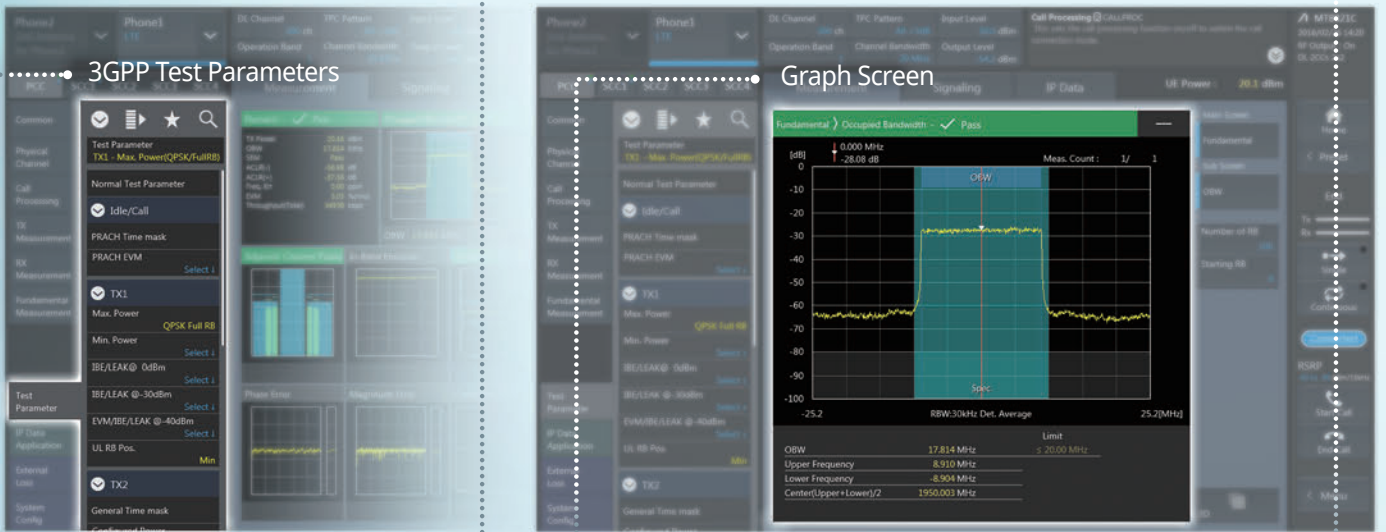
3GPP Test Parameters

Phone2

Phone1
LTE

DL Channel

TPC Pattern

Input Level

Operation Band

Channel Bandwidth

Output Level

PCC
SCC1
SCC2
SCC3
SCC4

Measurement

Signaling

Common

Physical Channel

Call Processing

TX Measurement

RX Measurement

Fundamental Measurement

Test Parameter

IP Data Application

External Loss

System Config

Test Parameter
TX1 - Max. Power(QPSK/FullRB)

Normal Test Parameter

Idle/Call

PRACH Time mask

PRACH EVM

Select

TX1

Max. Power

QPSK Full RB

Min. Power

Select

IBE/LEAK@ 0dBm

Select

IBE/LEAK @-30dBm

Select

EVM/IBE/LEAK @-40dBm

Select

UL RB Pos.

Min

TX2

General Time mask

Graph Screen

Phone2

Phone1
LTE

DL Channel

TPC Pattern

Input Level

Operation Band

Channel Bandwidth

Output Level

Call Processing

Signaling

IP Data

UE Power

20.1 dBm

Fundamental 〉 Occupied Bandwidth - ✓ Pass

[dB]
0.000 MHz
-28.08 dB

Meas. Count : 1/ 1

0
-10
-20
-30
-40
-50
-60
-70
-80
-90
-100

OBW

Spec

-25.2

RBW:30kHz Det. Average

25.2[MHz]

| | | Limit |
|---|---|---|
| OBW | 17.814 MHz | ≤ 20.00 MHz |
| Upper Frequency | 8.910 MHz | |
| Lower Frequency | -8.904 MHz | |
| Center(Upper+Lower)/2 | 1950.003 MHz | |

Fundamental

OBW

Number of RB

Starting RB

Common

Physical Channel

Call Processing

TX Measurement

RX Measurement

Fundamental Measurement

Test Parameter

IP Data Application

External Loss

System Config

Test Parameter
TX1 - Max. Power(QPSK/FullRB)

Normal Test Parameter

Idle/Call

PRACH Time mask

PRACH EVM

TX1

Max. Power

QPSK Full RB

Min. Power

IBE/LEAK@ 0dBm

IBE/LEAK @-30dBm

EVM/IBE/LEAK @-40dBm

UL RB Pos.

Min

TX2

General Time mask

MT8821C

Home

Connected

RSRP

Start Call

End Call

Menu